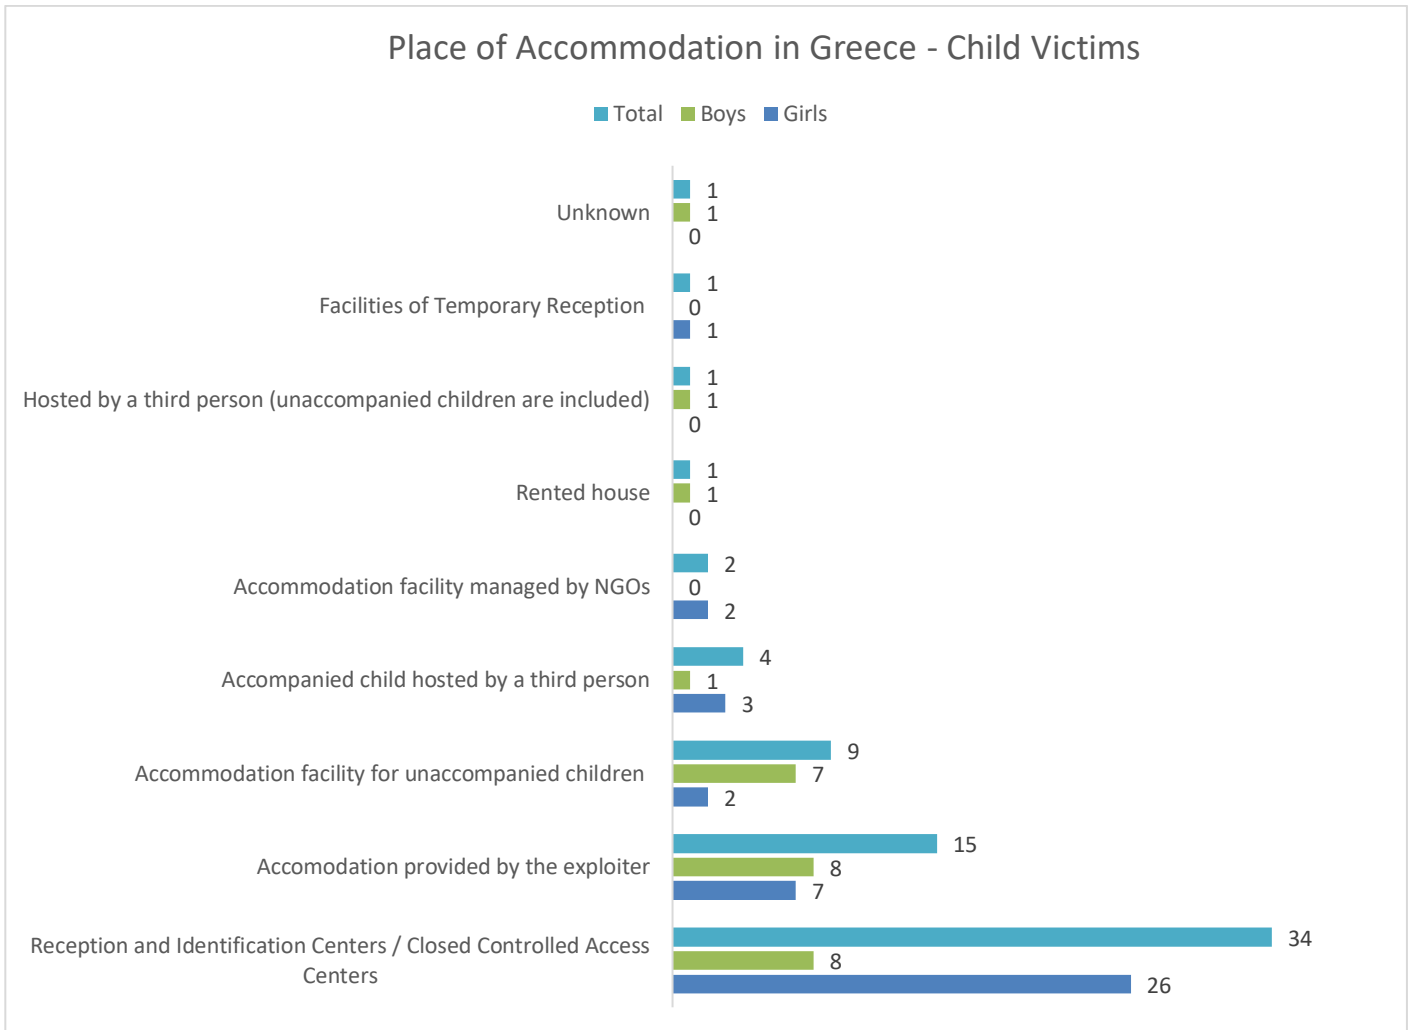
Place of Accommodation in Greece - Child Victims

Total Boys Girls

Unknown 1 1 0

Facilities of Temporary Reception 1 0 1

Hosted by a third person (unaccompanied children are included) 1 1 0

Rented house 1 1 0

Accommodation facility managed by NGOs 2 0 2

Accompanied child hosted by a third person 4 1 3

Accommodation facility for unaccompanied children 9 7 2

Accomodation provided by the exploiter 15 8 7

Reception and Identification Centers / Closed Controlled Access Centers 34 8 26